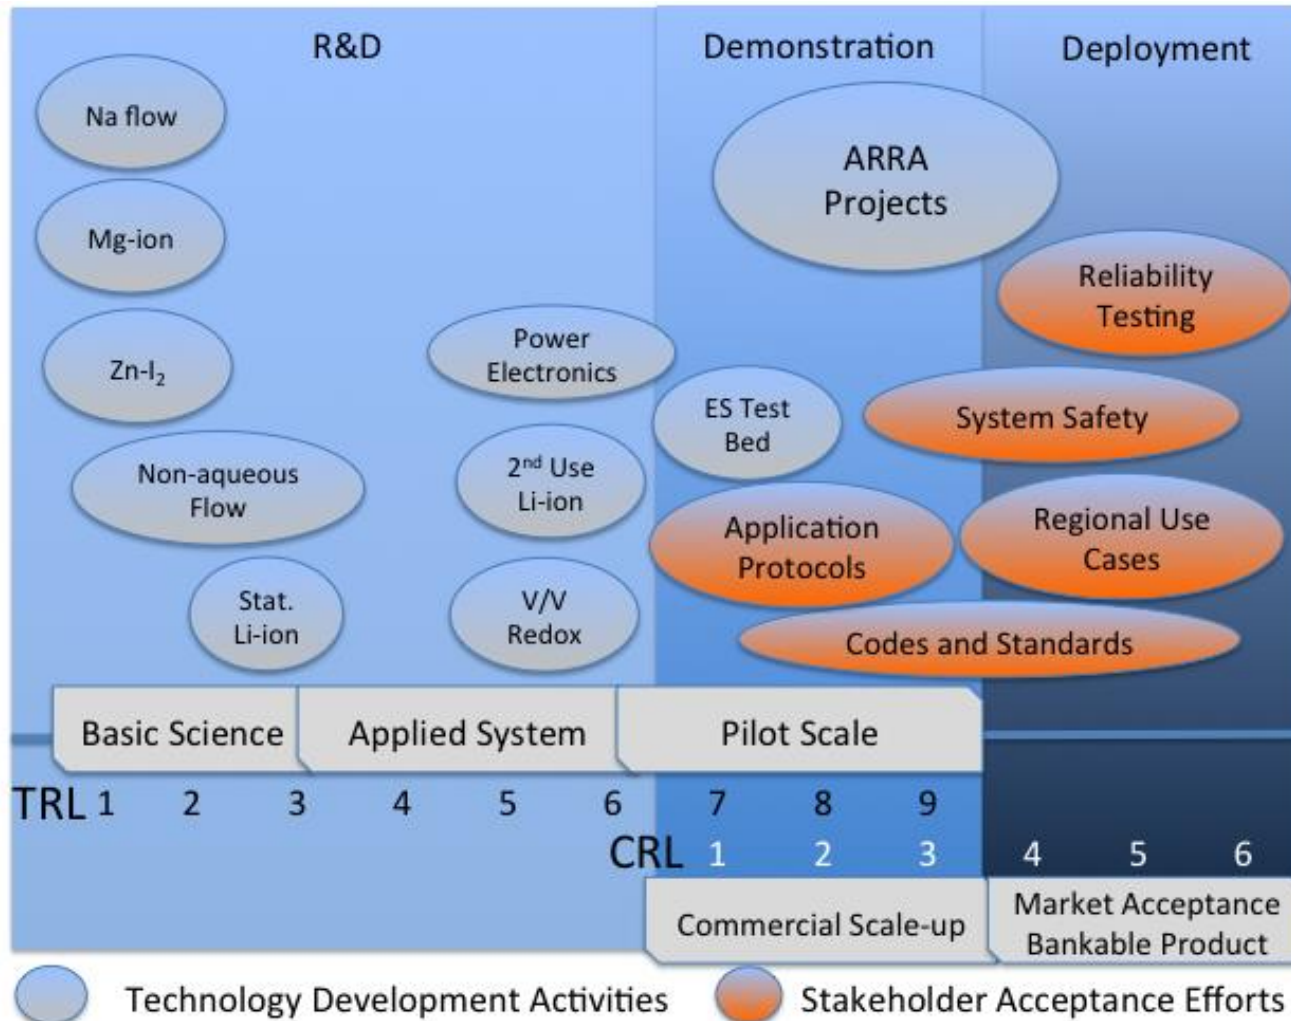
R&D

Demonstration

Deployment

Na flow

Mg-ion

Zn-$I_2$

Non-aqueous Flow

Stat. Li-ion

Power Electronics

2nd Use Li-ion

V/V Redox

ARRA Projects

ES Test Bed

Reliability Testing

System Safety

Application Protocols

Regional Use Cases

Codes and Standards

Basic Science

Applied System

Pilot Scale

TRL 1 2 3 4 5 6 7 8 9

CRL 1 2 3 4 5 6

Commercial Scale-up

Market Acceptance Bankable Product

Technology Development Activities

Stakeholder Acceptance Efforts